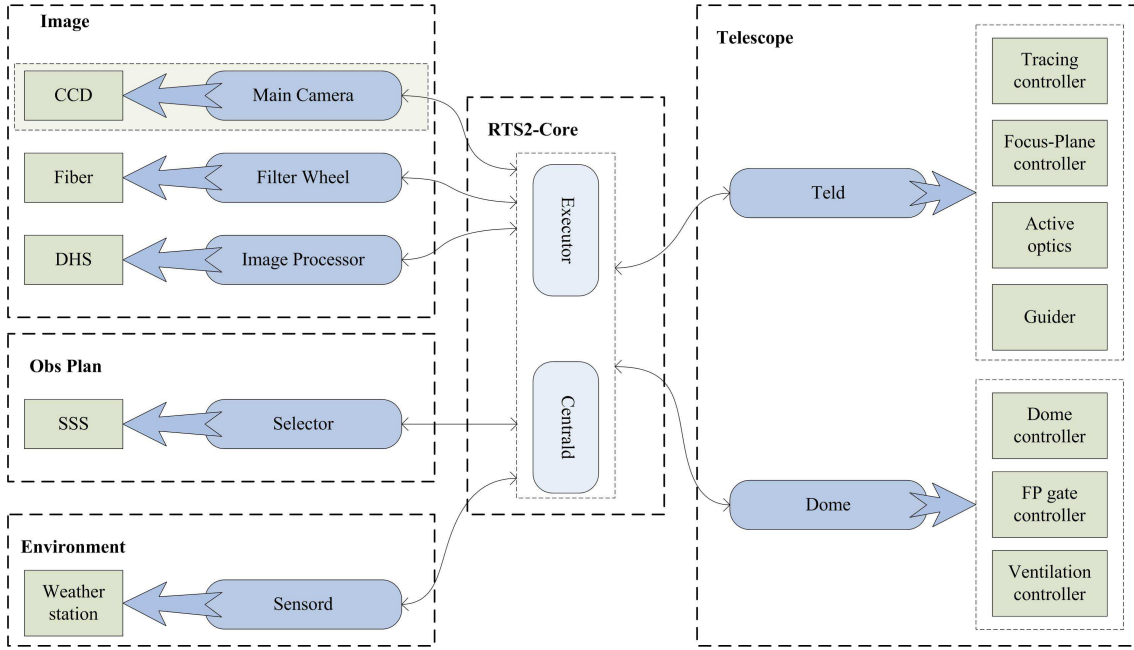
Image

CCD

Main Camera

Fiber

Filter Wheel

DHS

Image Processor

Obs Plan

SSS

Selector

Environment

Weather station

Sensord

RTS2-Core

Executor

Centrald

Telescope

Teld

Dome

Tracing controller

Focus-Plane controller

Active optics

Guider

Dome controller

FP gate controller

Ventilation controller